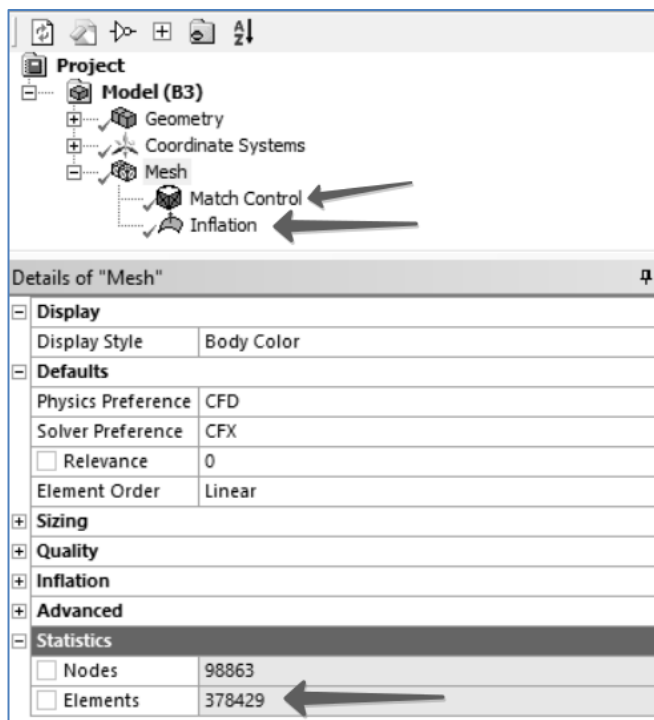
Project
Model (B3)
Geometry
Coordinate Systems
Mesh
Match Control
Inflation

Details of "Mesh"

| | |
|---|---|
| Display | |
| Display Style | Body Color |
| Defaults | |
| Physics Preference | CFD |
| Solver Preference | CFX |
| Relevance | 0 |
| Element Order | Linear |
| Sizing | |
| Quality | |
| Inflation | |
| Advanced | |
| Statistics | |
| Nodes | 98863 |
| Elements | 378429 |